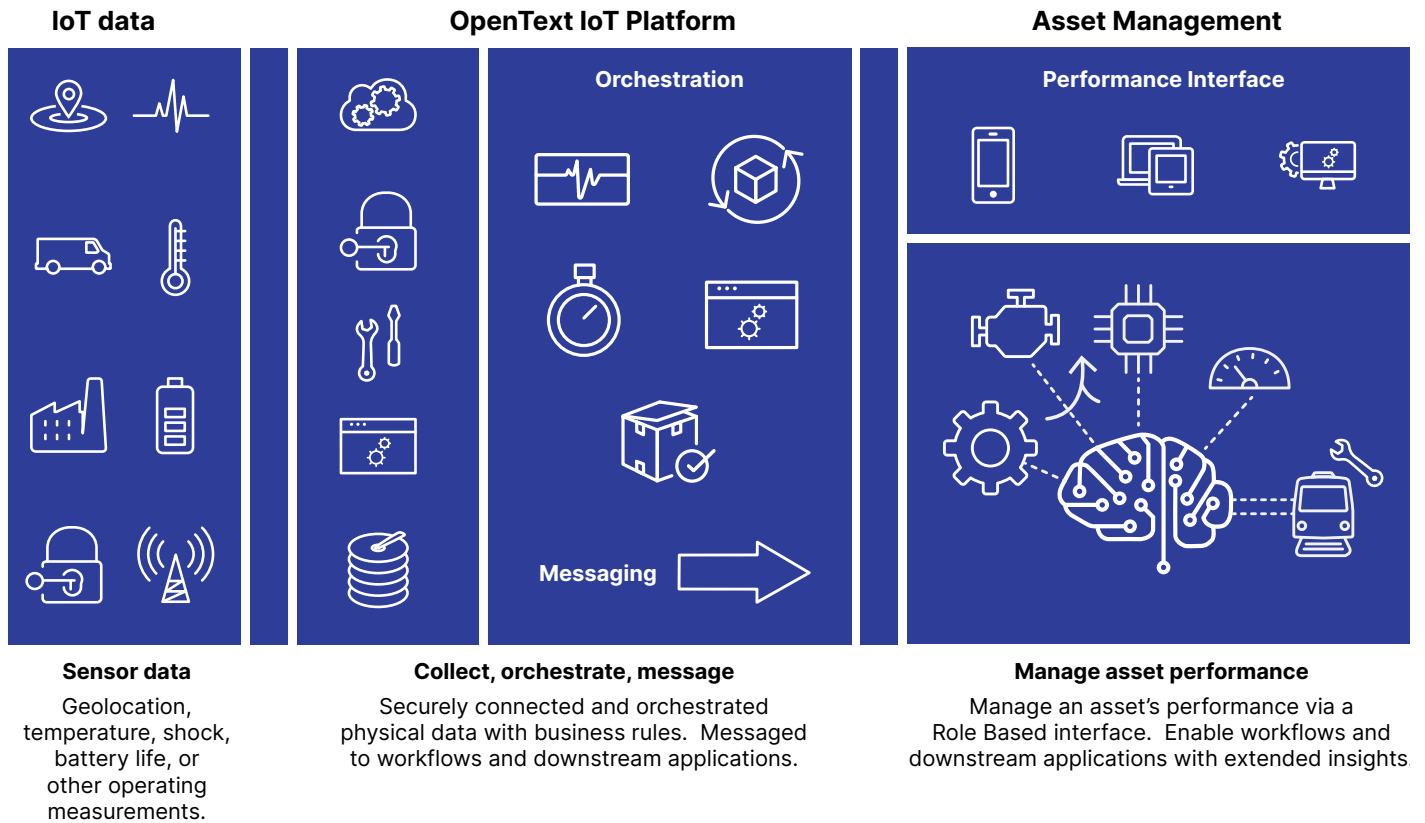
IoT data

Sensor data

Geolocation, temperature, shock, battery life, or other operating measurements.

OpenText IoT Platform

Orchestration

Messaging

Collect, orchestrate, message

Securely connected and orchestrated physical data with business rules. Messaged to workflows and downstream applications.

Asset Management

Performance Interface

Manage asset performance

Manage an asset's performance via a Role Based interface. Enable workflows and downstream applications with extended insights.